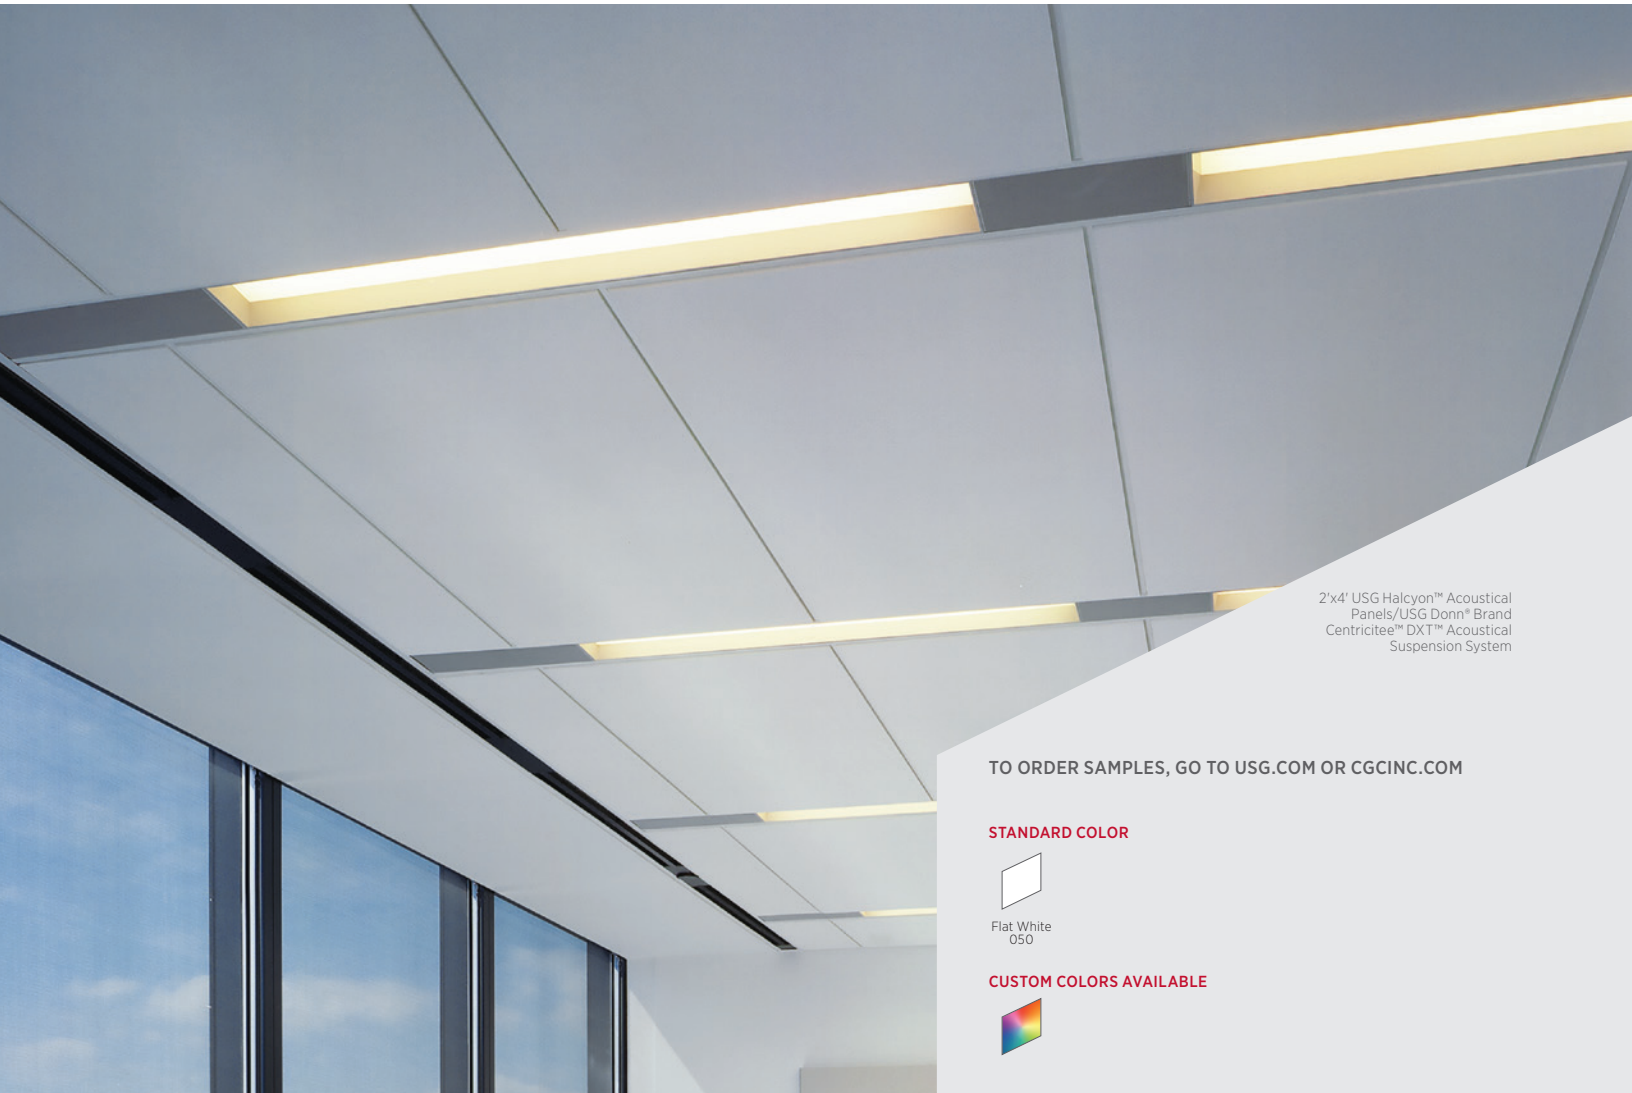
2'x4' USG Halcyon™ Acoustical Panels/USG Donn® Brand Centricitee™ DXT™ Acoustical Suspension System

TO ORDER SAMPLES, GO TO USG.COM OR CGCINC.COM

STANDARD COLOR

Flat White
050

CUSTOM COLORS AVAILABLE